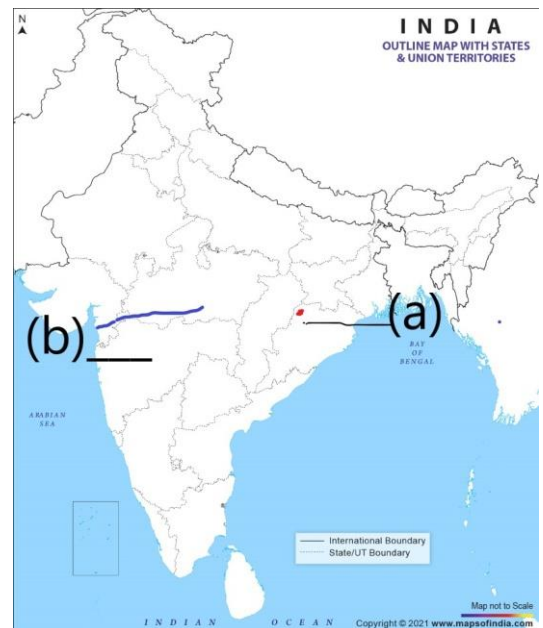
N

INDIA
OUTLINE MAP WITH STATES & UNION TERRITORIES

(a)

(b)

BAY OF BENGAL

ARABIAN SEA

International Boundary
State/UT Boundary

Map not to Scale

INDIAN OCEAN

Copyright © 2021 www.mapsofindia.com